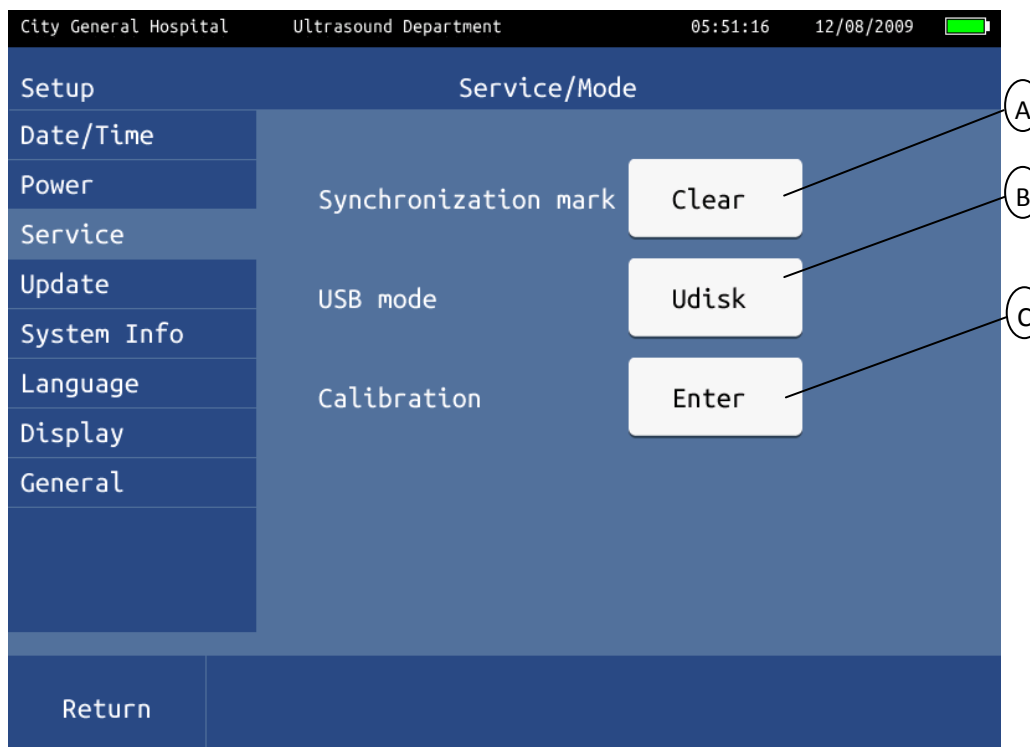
City General Hospital Ultrasound Department 05:51:16 12/08/2009

Setup

Service/Mode

Date/Time
Power
Service
Update
System Info
Language
Display
General

Synchronization mark Clear

USB mode Udisk

Calibration Enter

A
B
C

Return